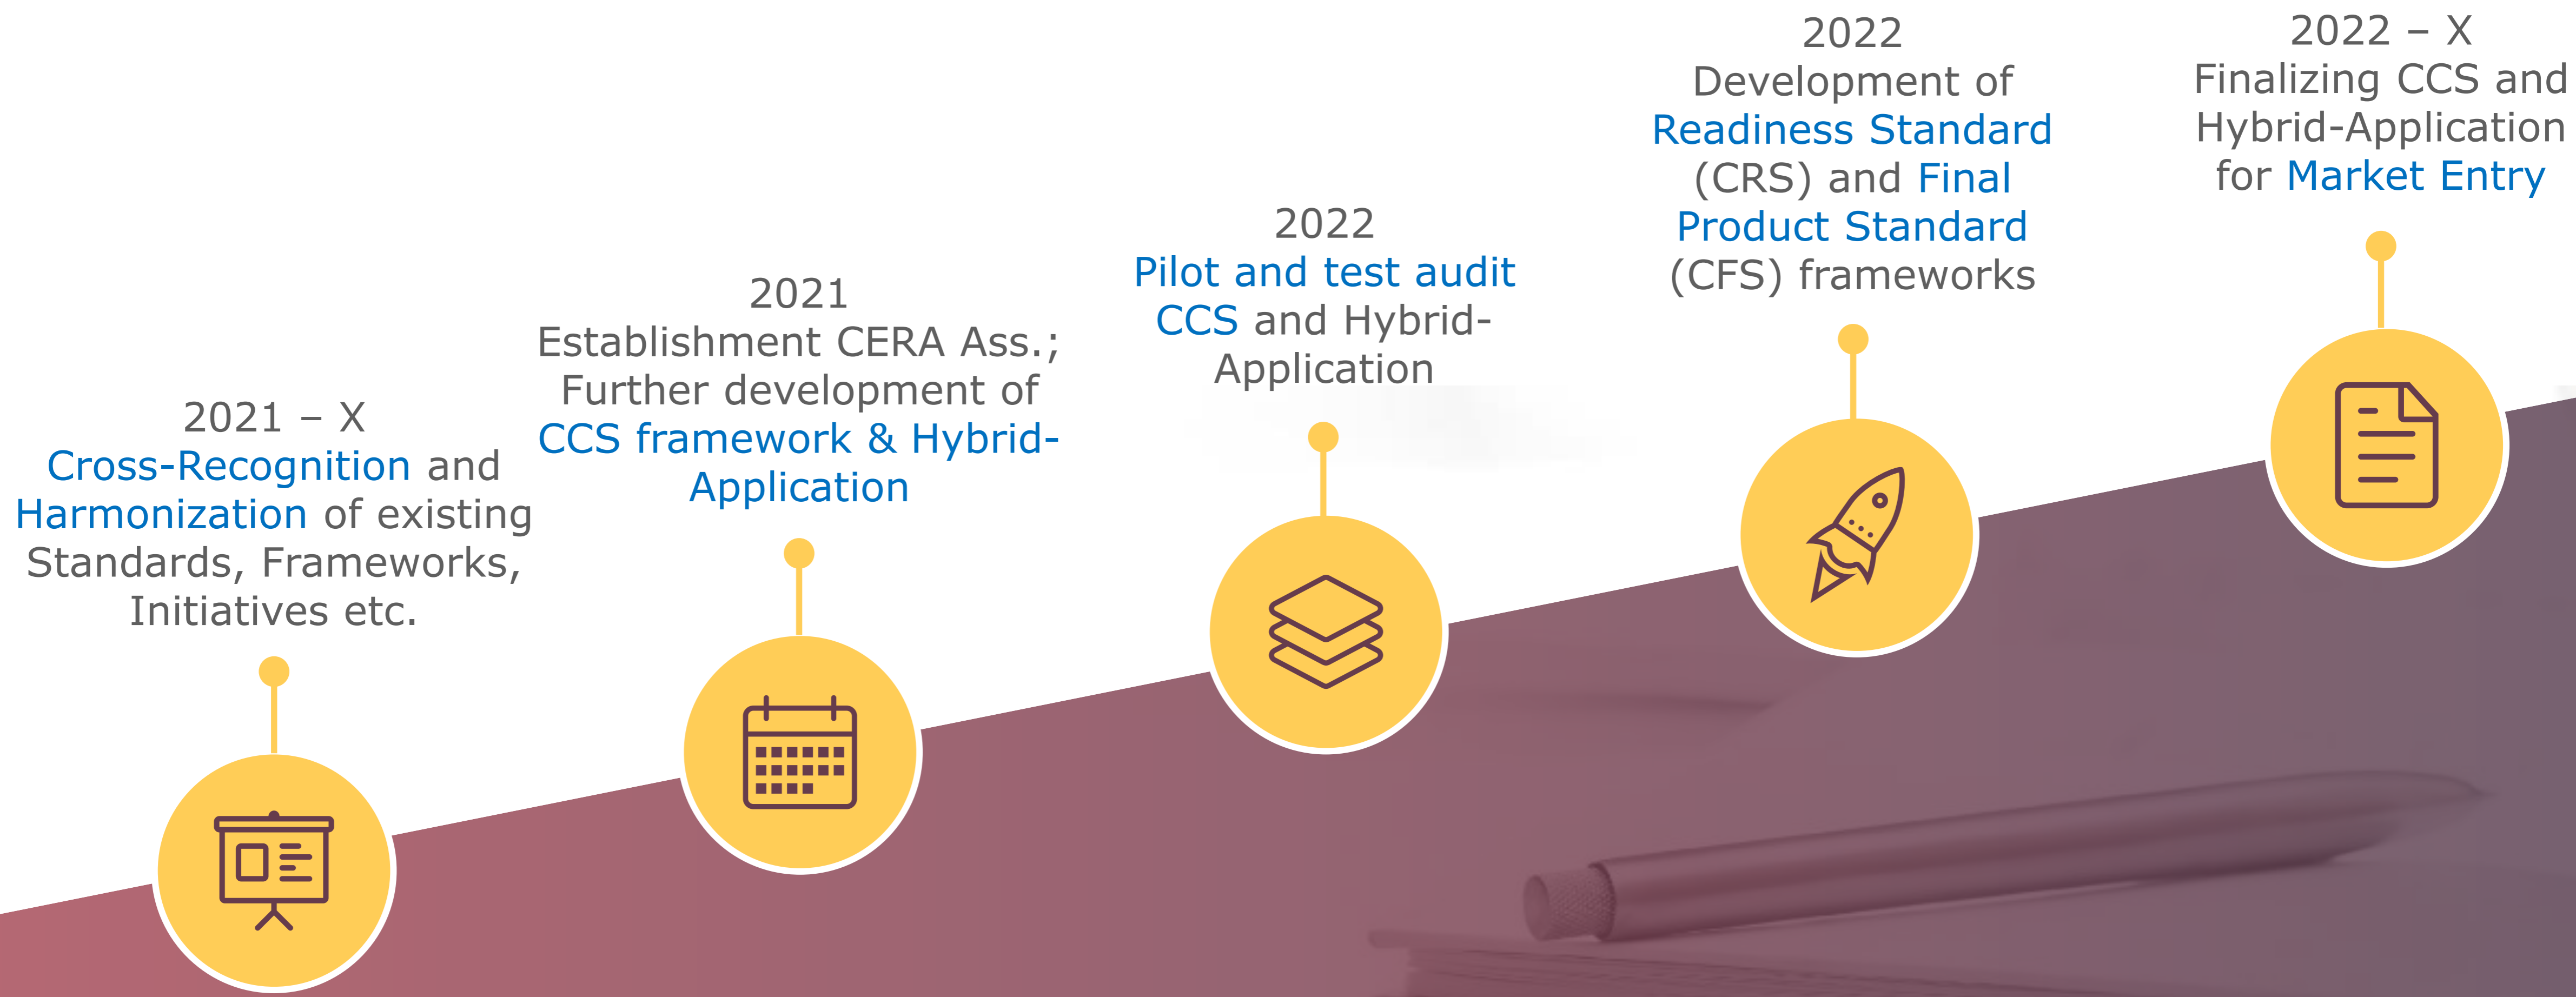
2021 – X
Cross-Recognition and Harmonization of existing Standards, Frameworks, Initiatives etc.

2021
Establishment CERA Ass.; Further development of CCS framework & Hybrid-Application

2022
Pilot and test audit CCS and Hybrid-Application

2022
Development of Readiness Standard (CRS) and Final Product Standard (CFS) frameworks

2022 – X
Finalizing CCS and Hybrid-Application for Market Entry